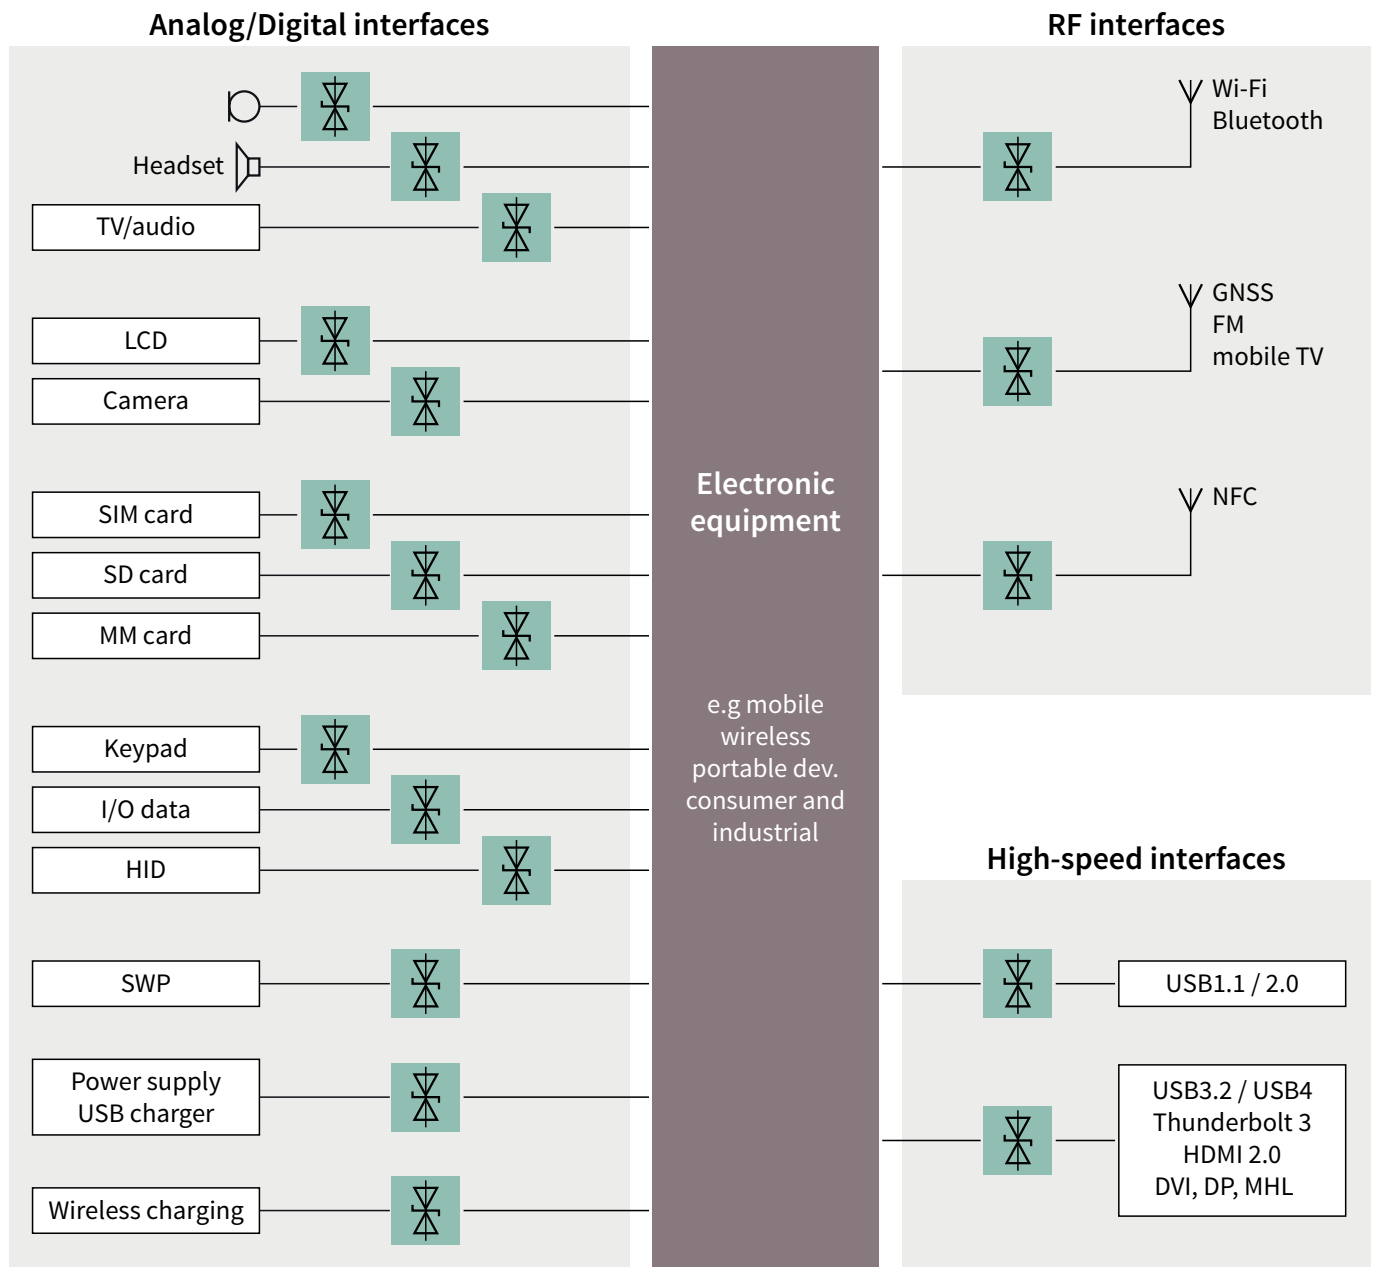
Analog/Digital interfaces

Headset

TV/audio

LCD

Camera

SIM card

SD card

MM card

Keypad

I/O data

HID

SWP

Power supply USB charger

Wireless charging

Electronic equipment

e.g mobile wireless portable dev. consumer and industrial

RF interfaces

Wi-Fi
Bluetooth

GNSS
FM
mobile TV

NFC

High-speed interfaces

USB1.1 / 2.0

USB3.2 / USB4
Thunderbolt 3
HDMI 2.0
DVI, DP, MHL